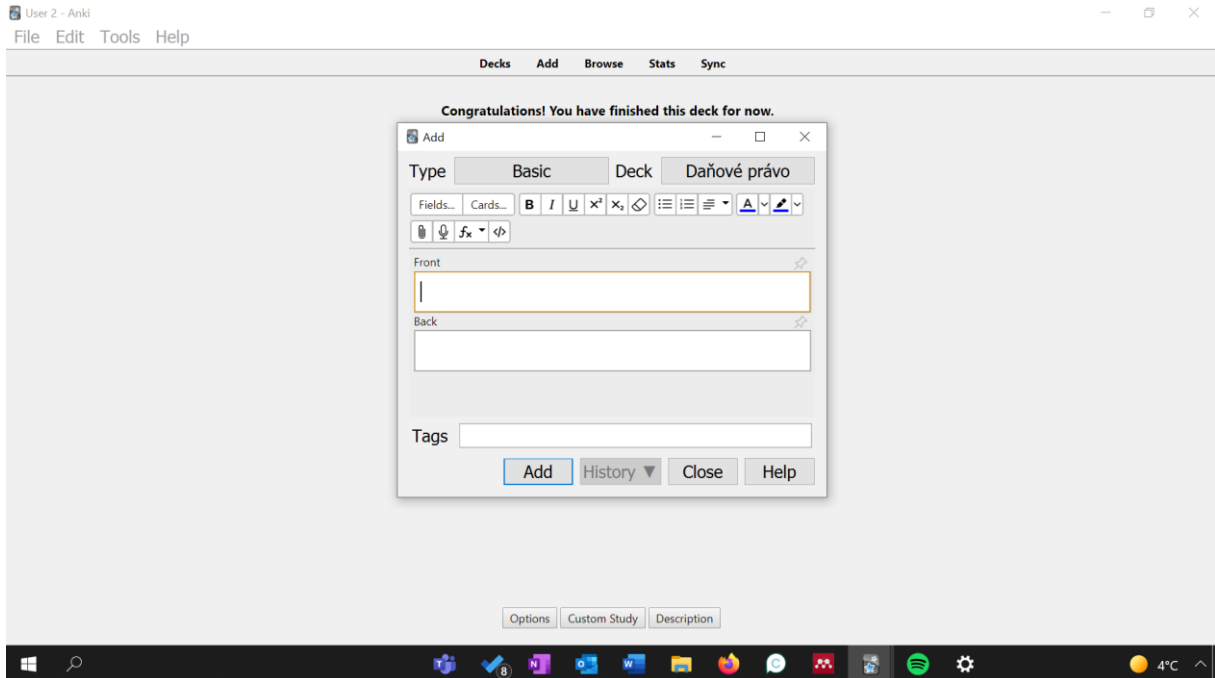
User 2 - Anki
File Edit Tools Help

Decks Add Browse Stats Sync

Congratulations! You have finished this deck for now.

Add

Type Basic Deck Daňové právo

Fields... Cards... B I U $x^2$ $x_2$

Front

Back

Tags

Add History ▼ Close Help

Options Custom Study Description

8

4°C